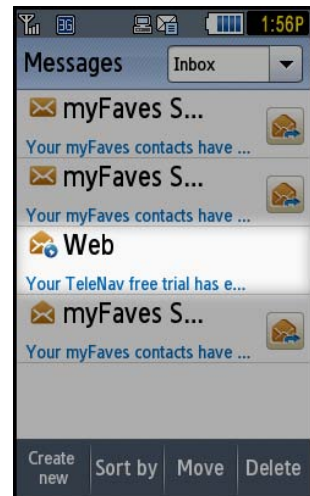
3G 1:56P
Messages Inbox
myFaves S...
Your myFaves contacts have ...
myFaves S...
Your myFaves contacts have ...
Web
Your TeleNav free trial has e...
myFaves S...
Your myFaves contacts have ...
Create new
Sort by
Move
Delete